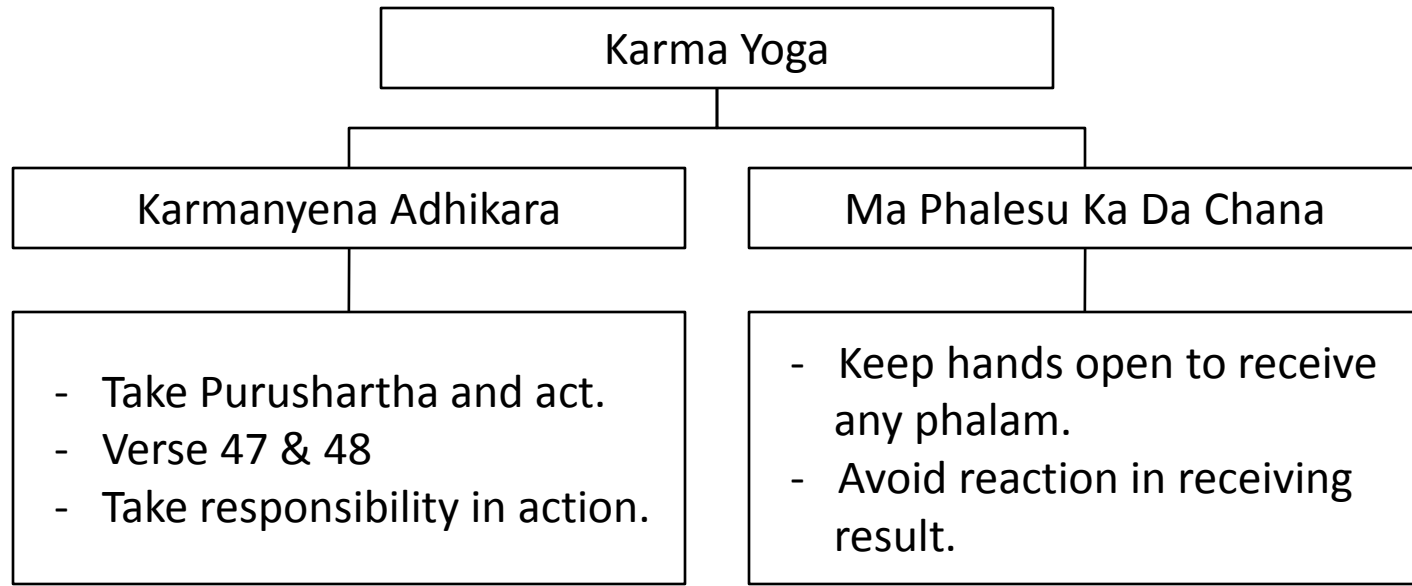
Karma Yoga

Karmanyena Adhikara

- Take Purushartha and act.
- Verse 47 & 48
- Take responsibility in action.

Ma Phalesu Ka Da Chana

- Keep hands open to receive any phalam.
- Avoid reaction in receiving result.